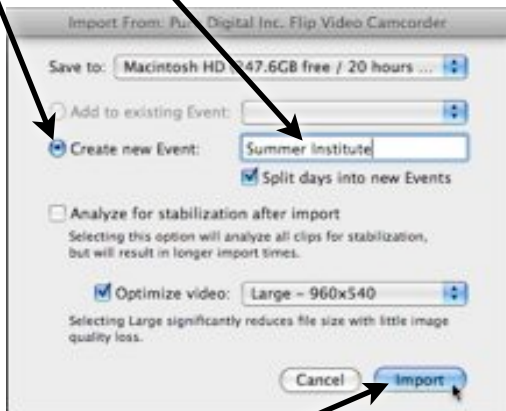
Import From: Pu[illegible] Digital Inc. Flip Video Camcorder

Save to: Macintosh HD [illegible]47.6GB free / 20 hours ...

Add to existing Event:

Create new Event: Summer Institute

Split days into new Events

Analyze for stabilization after import

Selecting this option will analyze all clips for stabilization, but will result in longer import times.

Optimize video: Large - 960x540

Selecting Large significantly reduces file size with little image quality loss.

Cancel Import